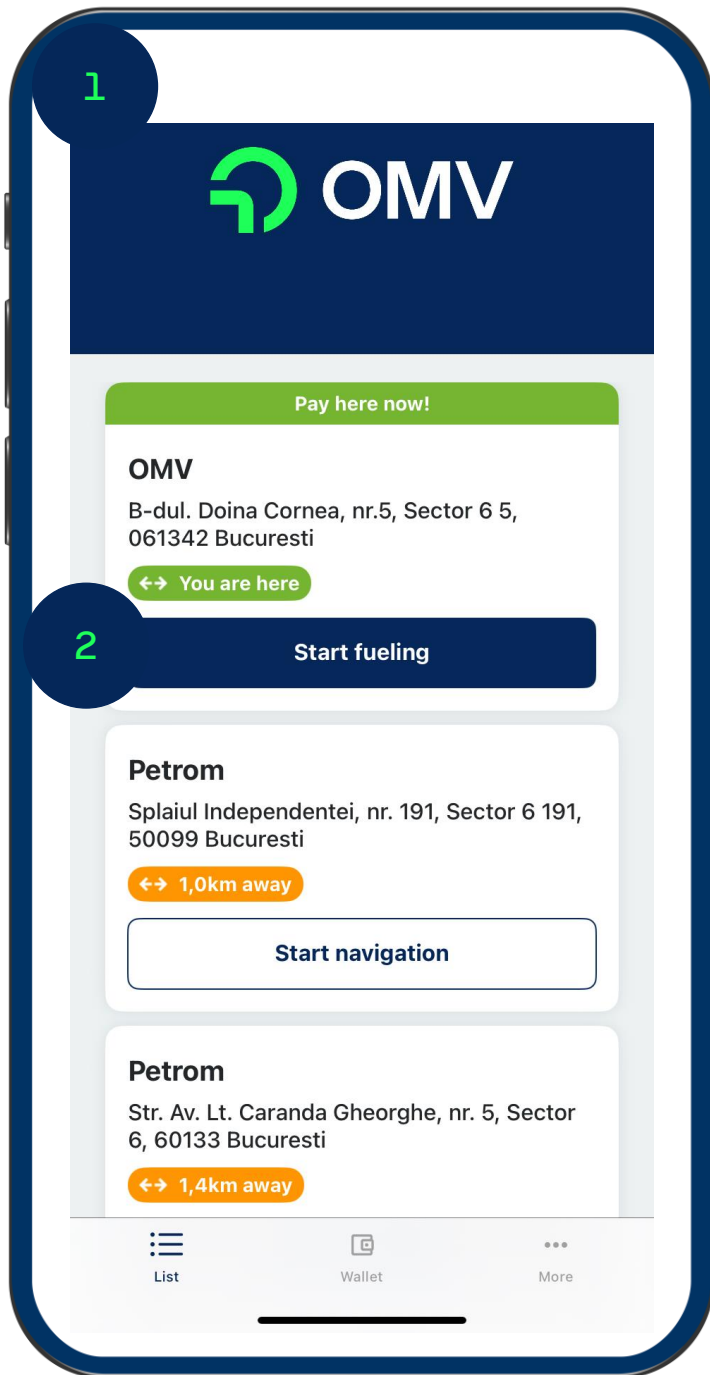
1

OMV

Pay here now!

OMV

B-dul. Doina Cornea, nr.5, Sector 6 5, 061342 Bucuresti

<-> You are here

2

Start fueling

Petrom

Splaiul Independentei, nr. 191, Sector 6 191, 50099 Bucuresti

<-> 1,0km away

Start navigation

Petrom

Str. Av. Lt. Caranda Gheorghe, nr. 5, Sector 6, 60133 Bucuresti

<-> 1,4km away

List

Wallet

More